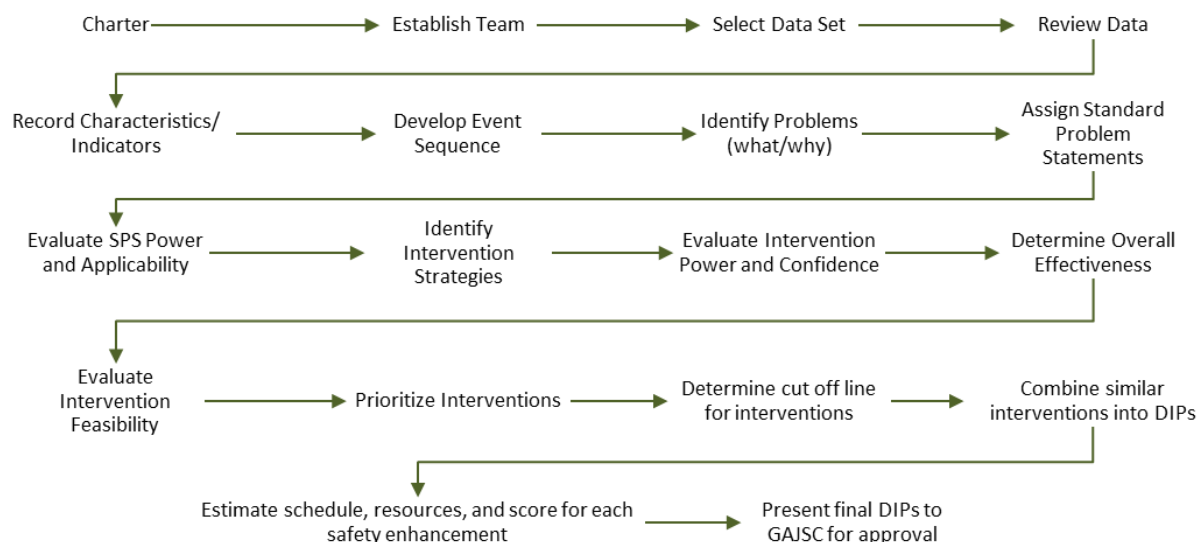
Charter
Establish Team
Select Data Set
Review Data

Record Characteristics/ Indicators
Develop Event Sequence
Identify Problems (what/why)
Assign Standard Problem Statements

Evaluate SPS Power and Applicability
Identify Intervention Strategies
Evaluate Intervention Power and Confidence
Determine Overall Effectiveness

Evaluate Intervention Feasibility
Prioritize Interventions
Determine cut off line for interventions
Combine similar interventions into DIPs

Estimate schedule, resources, and score for each safety enhancement
Present final DIPs to GAJSC for approval